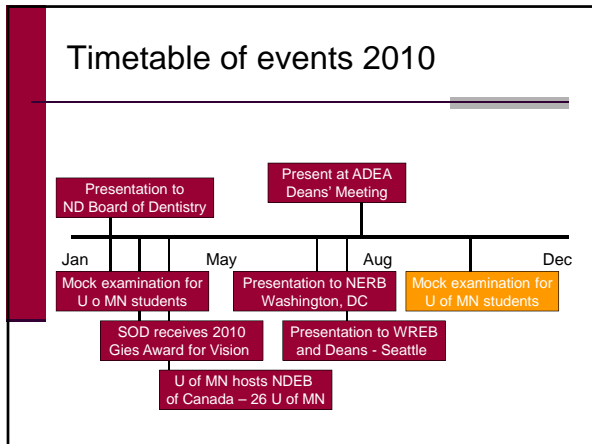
Timetable of events 2010

Present at ADEA Deans' Meeting

Presentation to ND Board of Dentistry

Jan

May

Aug

Dec

Mock examination for U o MN students

Presentation to NERB Washington, DC

Mock examination for U of MN students

SOD receives 2010 Gies Award for Vision

Presentation to WREB and Deans - Seattle

U of MN hosts NDEB of Canada – 26 U of MN